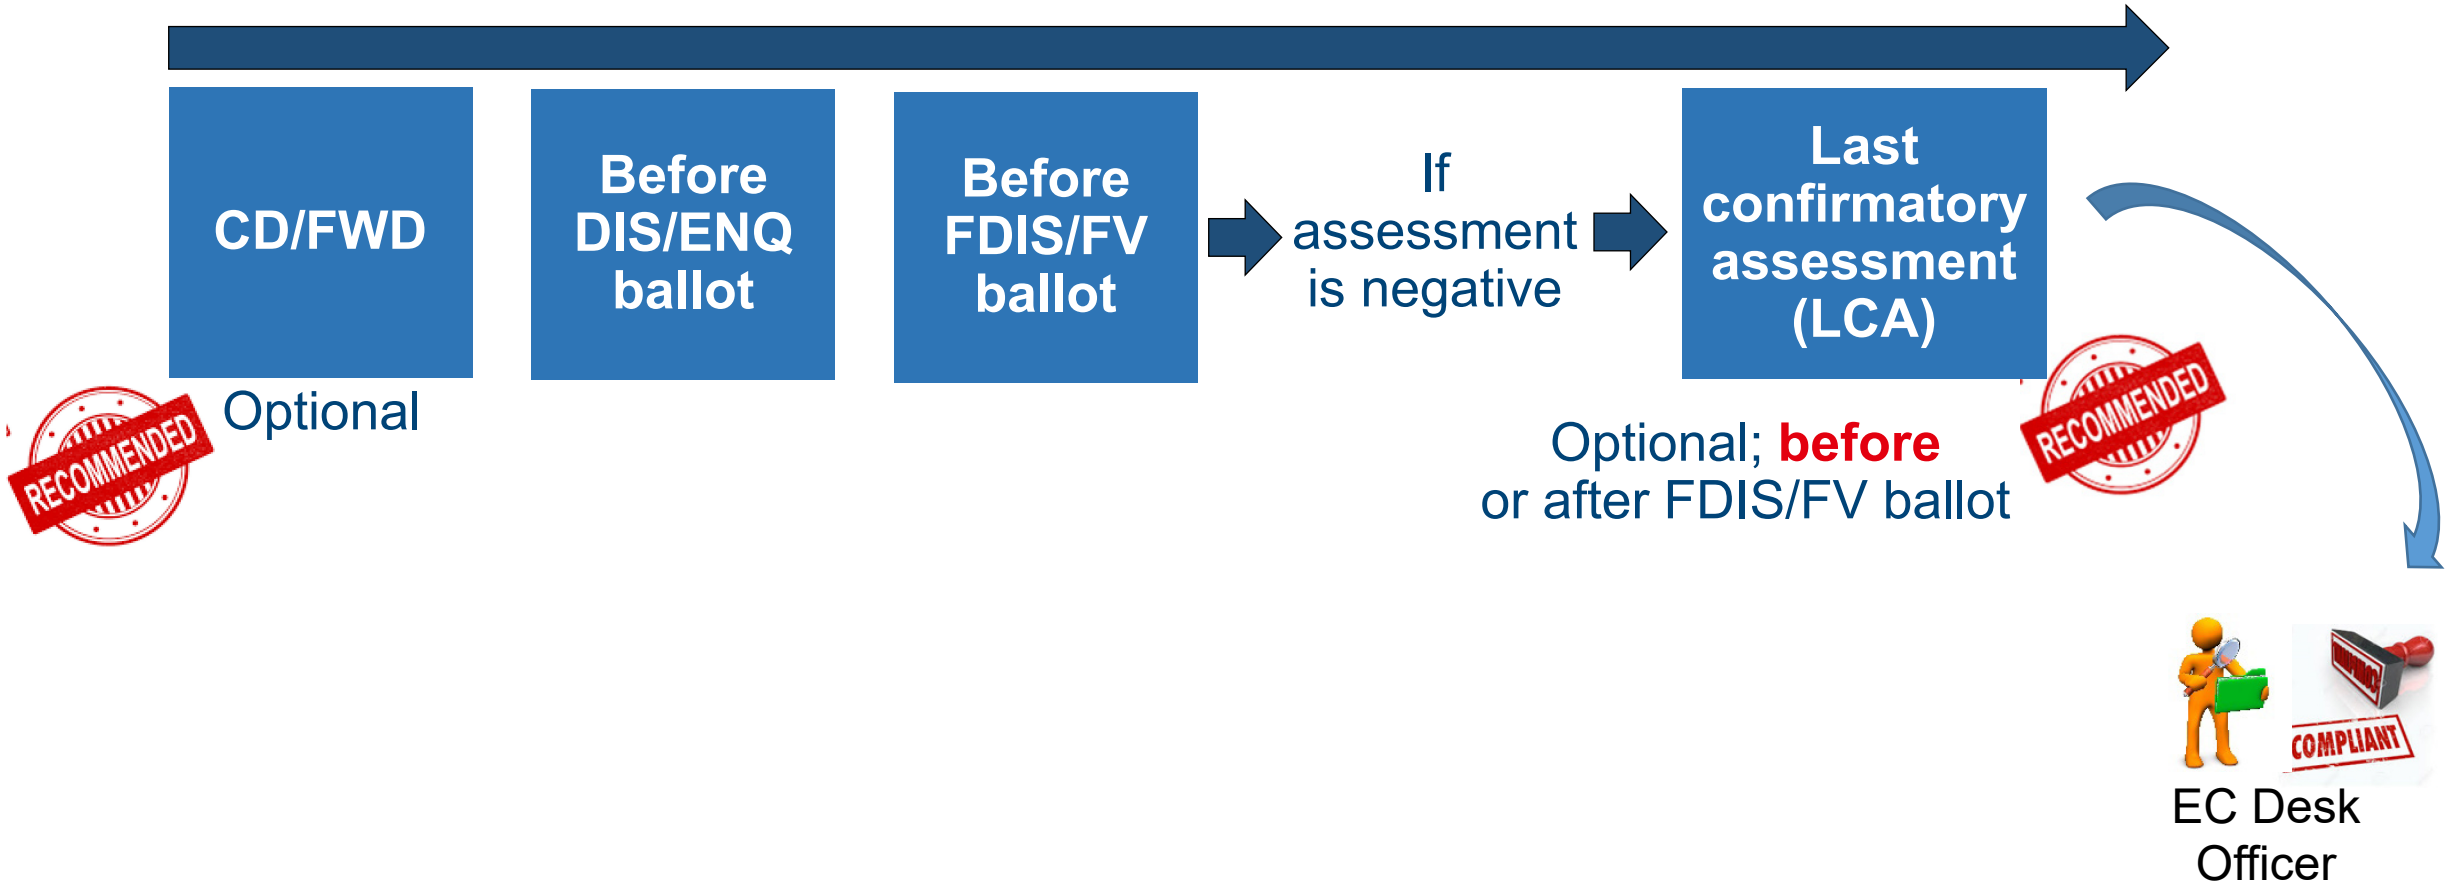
CD/FWD

Optional

RECOMMENDED

Before DIS/ENQ ballot

Before FDIS/FV ballot

If assessment is negative

Last confirmatory assessment (LCA)

RECOMMENDED

Optional; before or after FDIS/FV ballot

COMPLIANT

EC Desk Officer